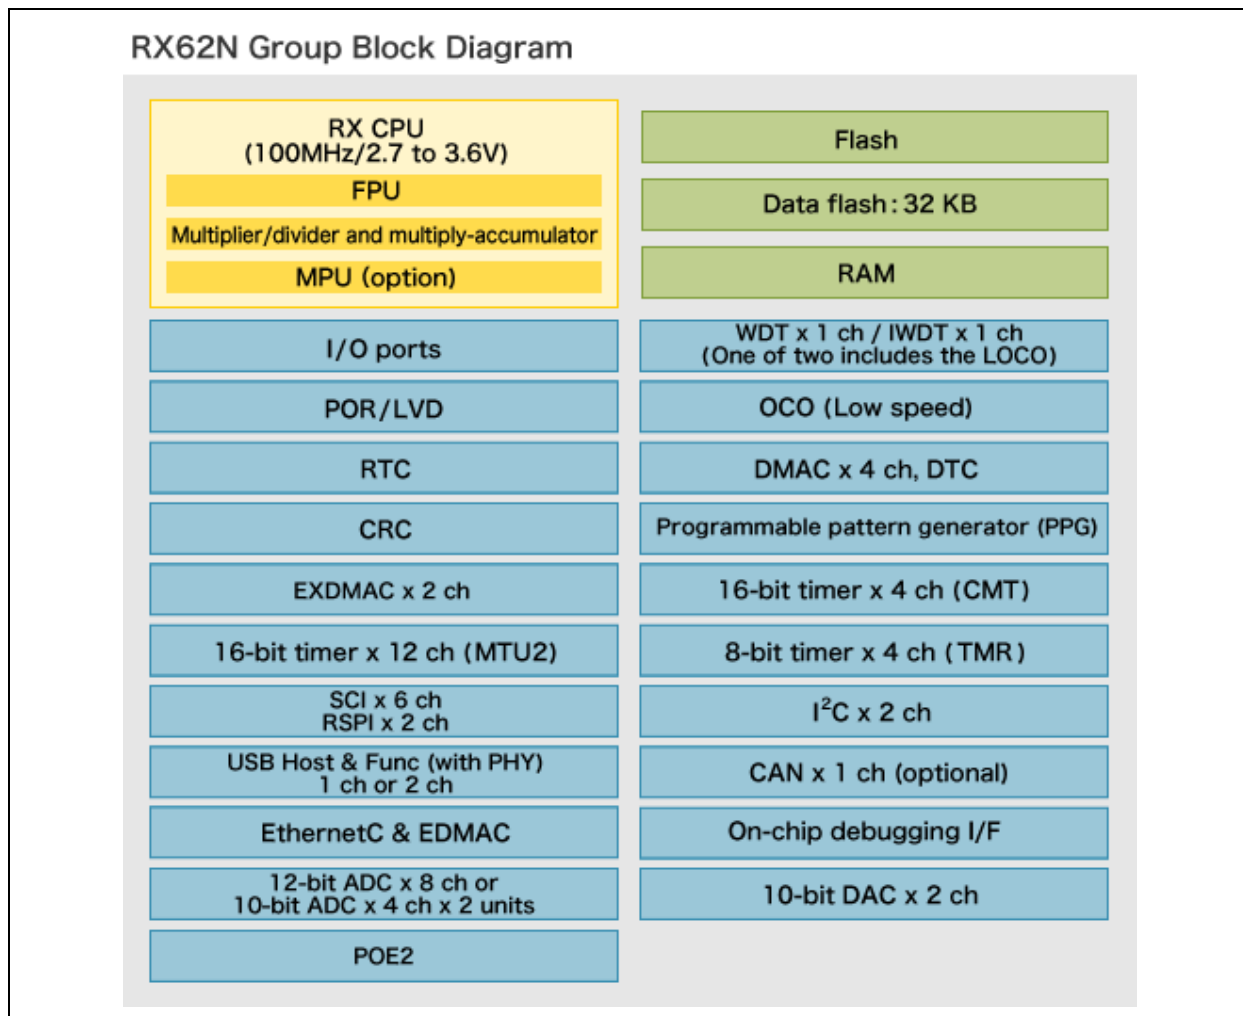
RX62N Group Block Diagram

RX CPU
(100MHz/2.7 to 3.6V)

FPU

Multiplier/divider and multiply-accumulator

MPU (option)

Flash

Data flash : 32 KB

RAM

I/O ports

WDT x 1 ch / IWDT x 1 ch
(One of two includes the LOCO)

POR/LVD

OCO (Low speed)

RTC

DMAC x 4 ch, DTC

CRC

Programmable pattern generator (PPG)

EXDMAC x 2 ch

16-bit timer x 4 ch (CMT)

16-bit timer x 12 ch (MTU2)

8-bit timer x 4 ch (TMR)

SCI x 6 ch
RSPI x 2 ch

$I^2C$ x 2 ch

USB Host & Func (with PHY)
1 ch or 2 ch

CAN x 1 ch (optional)

EthernetC & EDMAC

On-chip debugging I/F

12-bit ADC x 8 ch or
10-bit ADC x 4 ch x 2 units

10-bit DAC x 2 ch

POE2